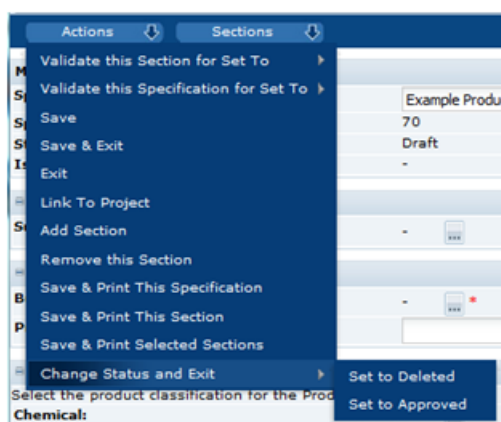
Actions

Sections

Validate this Section for Set To

Validate this Specification for Set To

Save

Save & Exit

Exit

Link To Project

Add Section

Remove this Section

Save & Print This Specification

Save & Print This Section

Save & Print Selected Sections

Change Status and Exit

Set to Deleted

Set to Approved

M

Sp

Sp

St

Is

Se

B

P

Example Produ

70

Draft

-

-

-

...

...

*

Select the product classification for the Pro

Chemical: